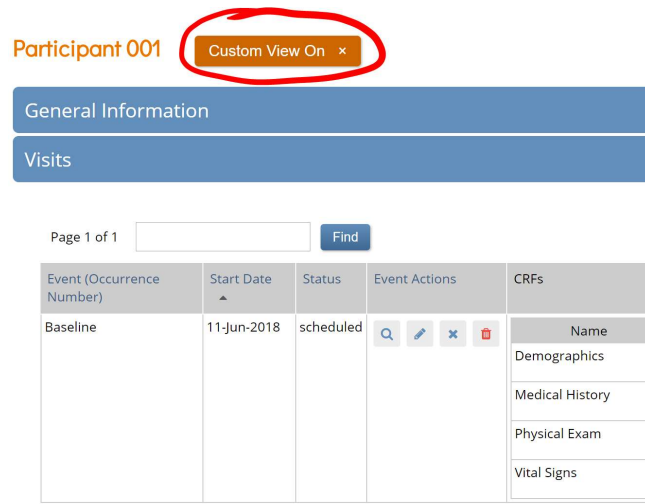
Participant 001 Custom View On ×

General Information

Visits

Page 1 of 1 Find

| Event (Occurrence Number) | Start Date | Status | Event Actions | CRFs |
|---|---|---|---|---|
| Baseline | 11-Jun-2018 | scheduled | | Name<br>Demographics<br>Medical History<br>Physical Exam<br>Vital Signs |